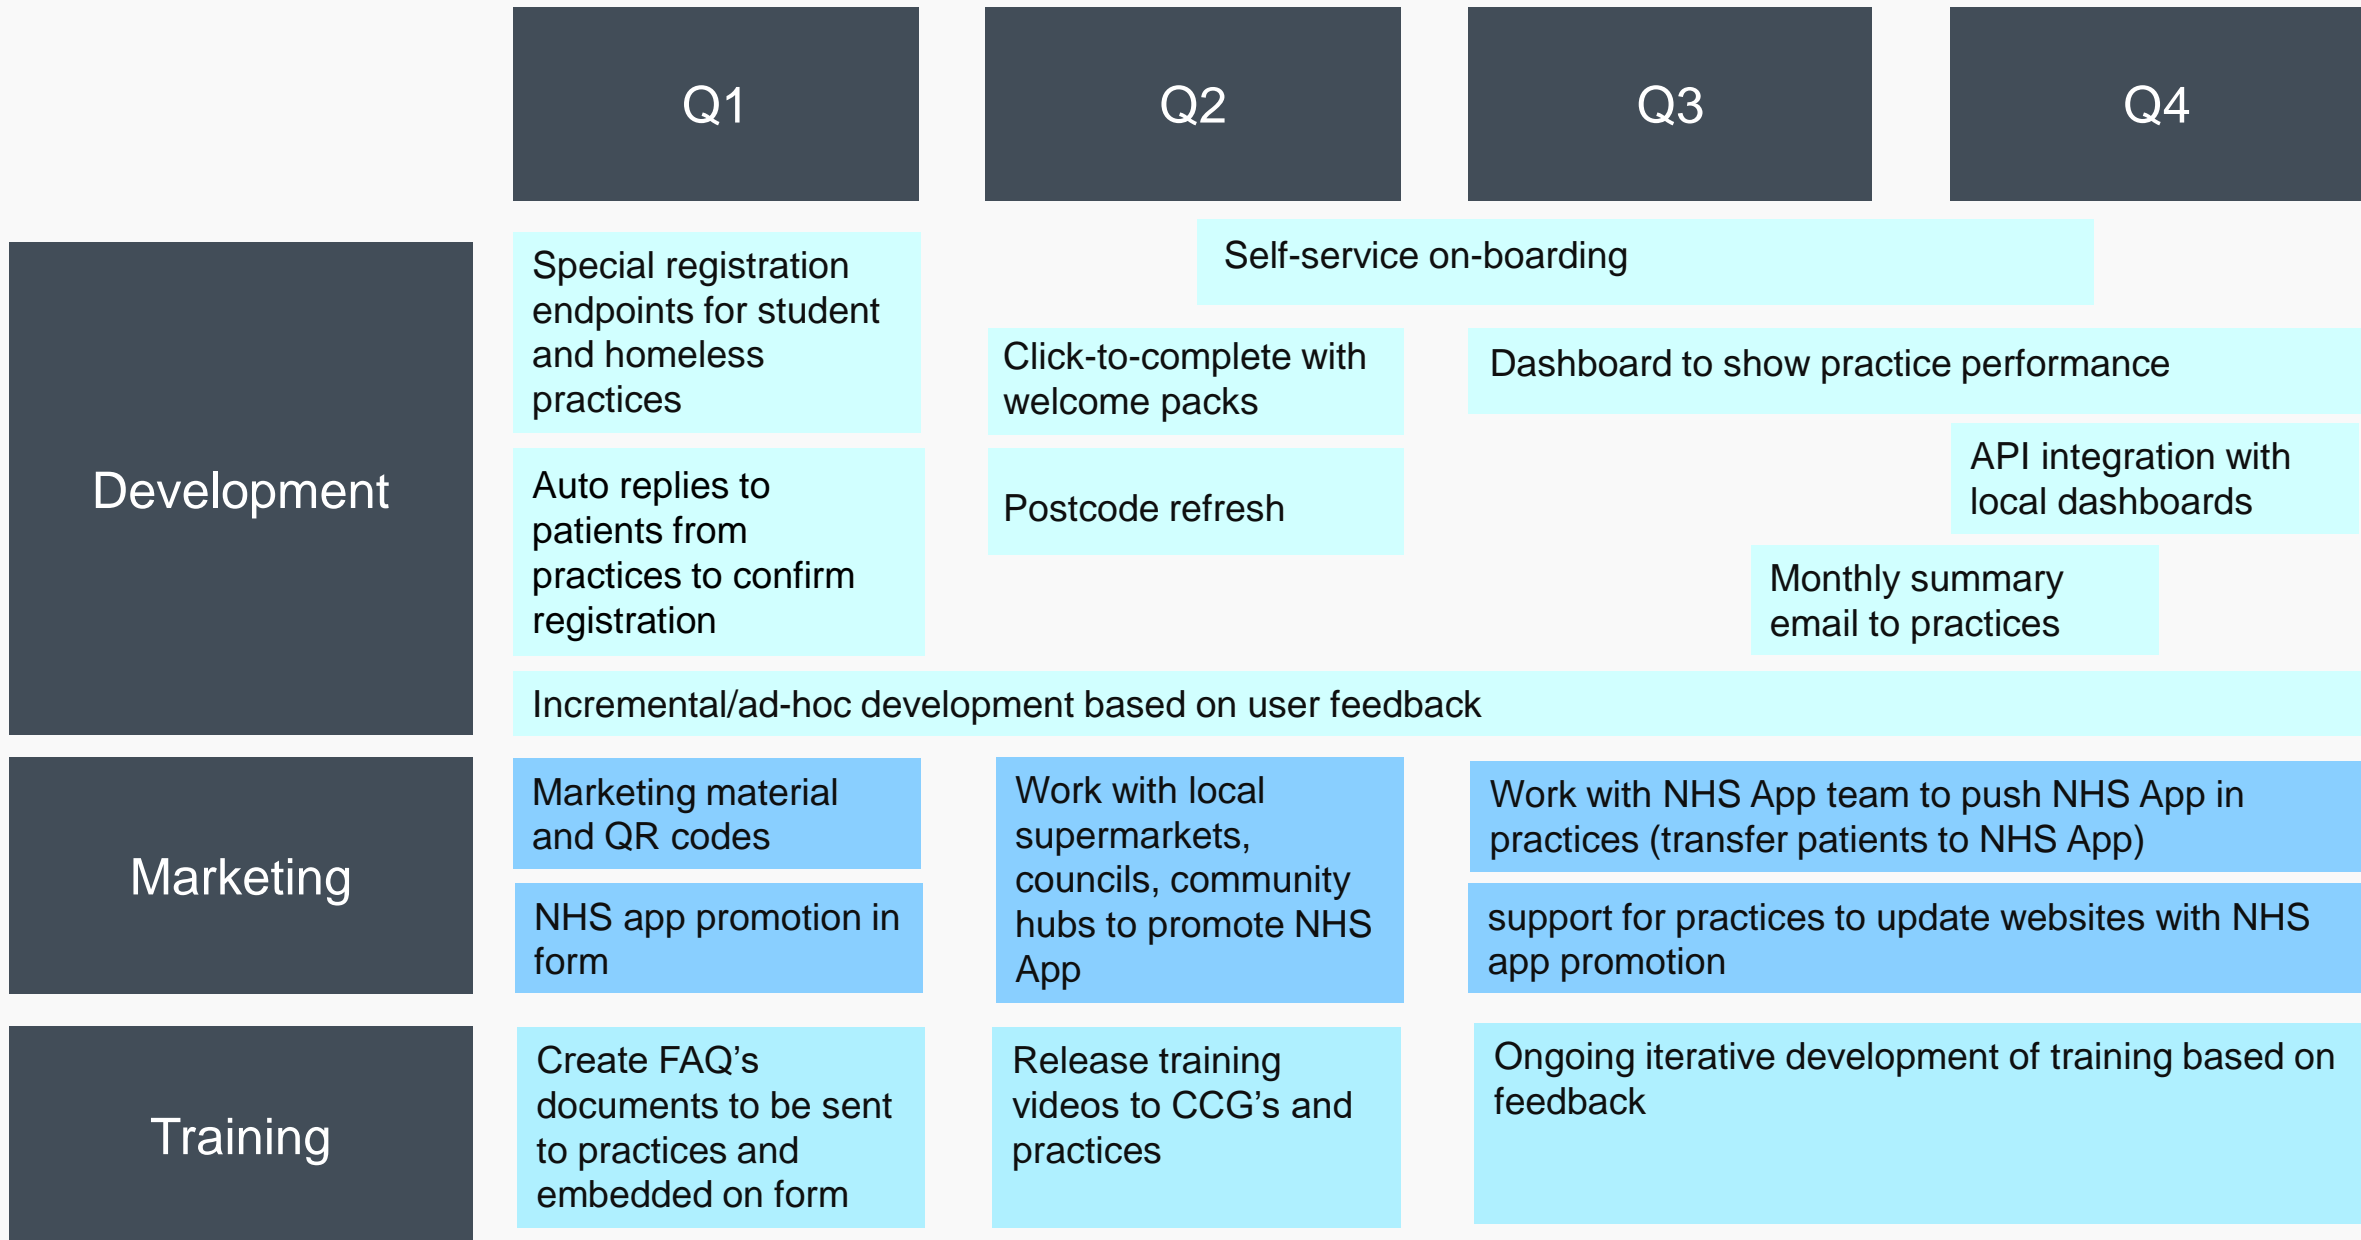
Q1

Q2

Q3

Q4

Development

Special registration endpoints for student and homeless practices

Self-service on-boarding

Click-to-complete with welcome packs

Dashboard to show practice performance

API integration with local dashboards

Auto replies to patients from practices to confirm registration

Postcode refresh

Monthly summary email to practices

Incremental/ad-hoc development based on user feedback

Marketing

Marketing material and QR codes

Work with local supermarkets, councils, community hubs to promote NHS App

Work with NHS App team to push NHS App in practices (transfer patients to NHS App)

NHS app promotion in form

support for practices to update websites with NHS app promotion

Training

Create FAQ’s documents to be sent to practices and embedded on form

Release training videos to CCG’s and practices

Ongoing iterative development of training based on feedback